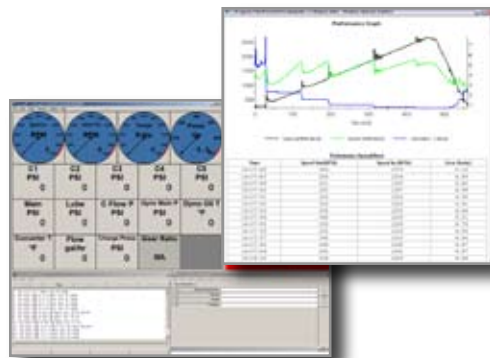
Performance Graph

Performance GrandMax

C1
PSI
0

C2
PSI
0

C3
PSI
0

C4
PSI
0

C5
PSI
0

Main
PSI
0

Lube
PSI
0

C Flow P
PSI
0

Dyno Main P
PSI
0

Dyno Oil T
°F
0

Converter T
°F
0

Flow
gal/hr
0

Charge Press
PSI
0

Gear Ratio
NA